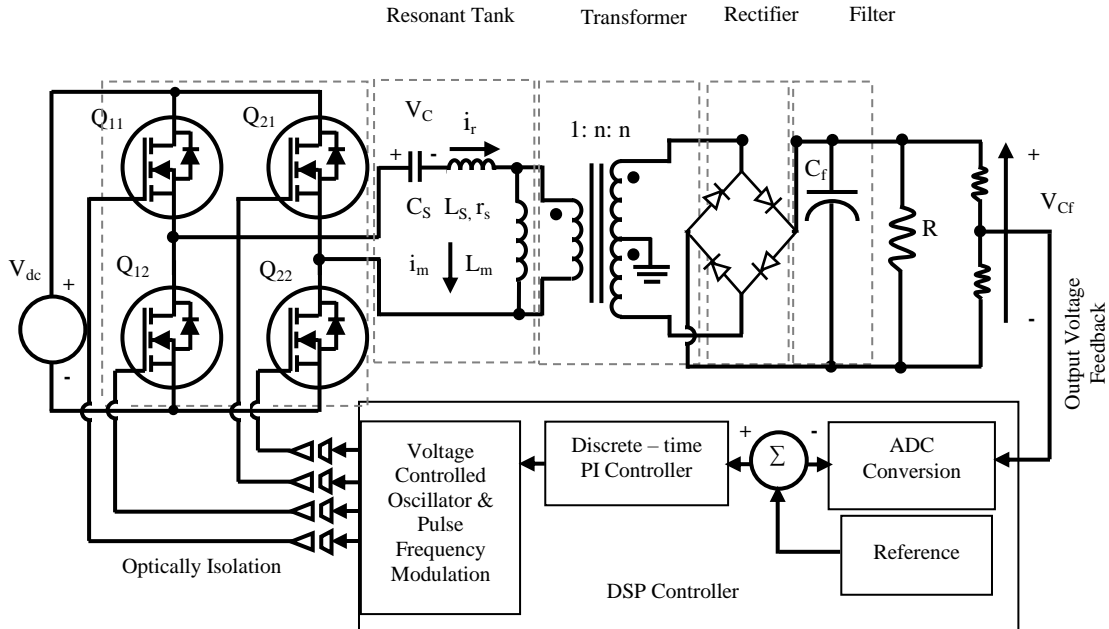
Resonant Tank Transformer Rectifier Filter

$Q_{11}$ $Q_{21}$ $V_C$ $i_r$ 1: n: n

+ -

$C_S$ $L_{S,}$ $r_s$

$C_f$

+

$V_{Cf}$

R

$V_{dc}$

+

-

$Q_{12}$ $Q_{22}$

$i_m$ $L_m$

-

Output Voltage Feedback

Voltage Controlled Oscillator & Pulse Frequency Modulation

Discrete – time PI Controller

+ $\Sigma$ -

ADC Conversion

Reference

Optically Isolation

DSP Controller